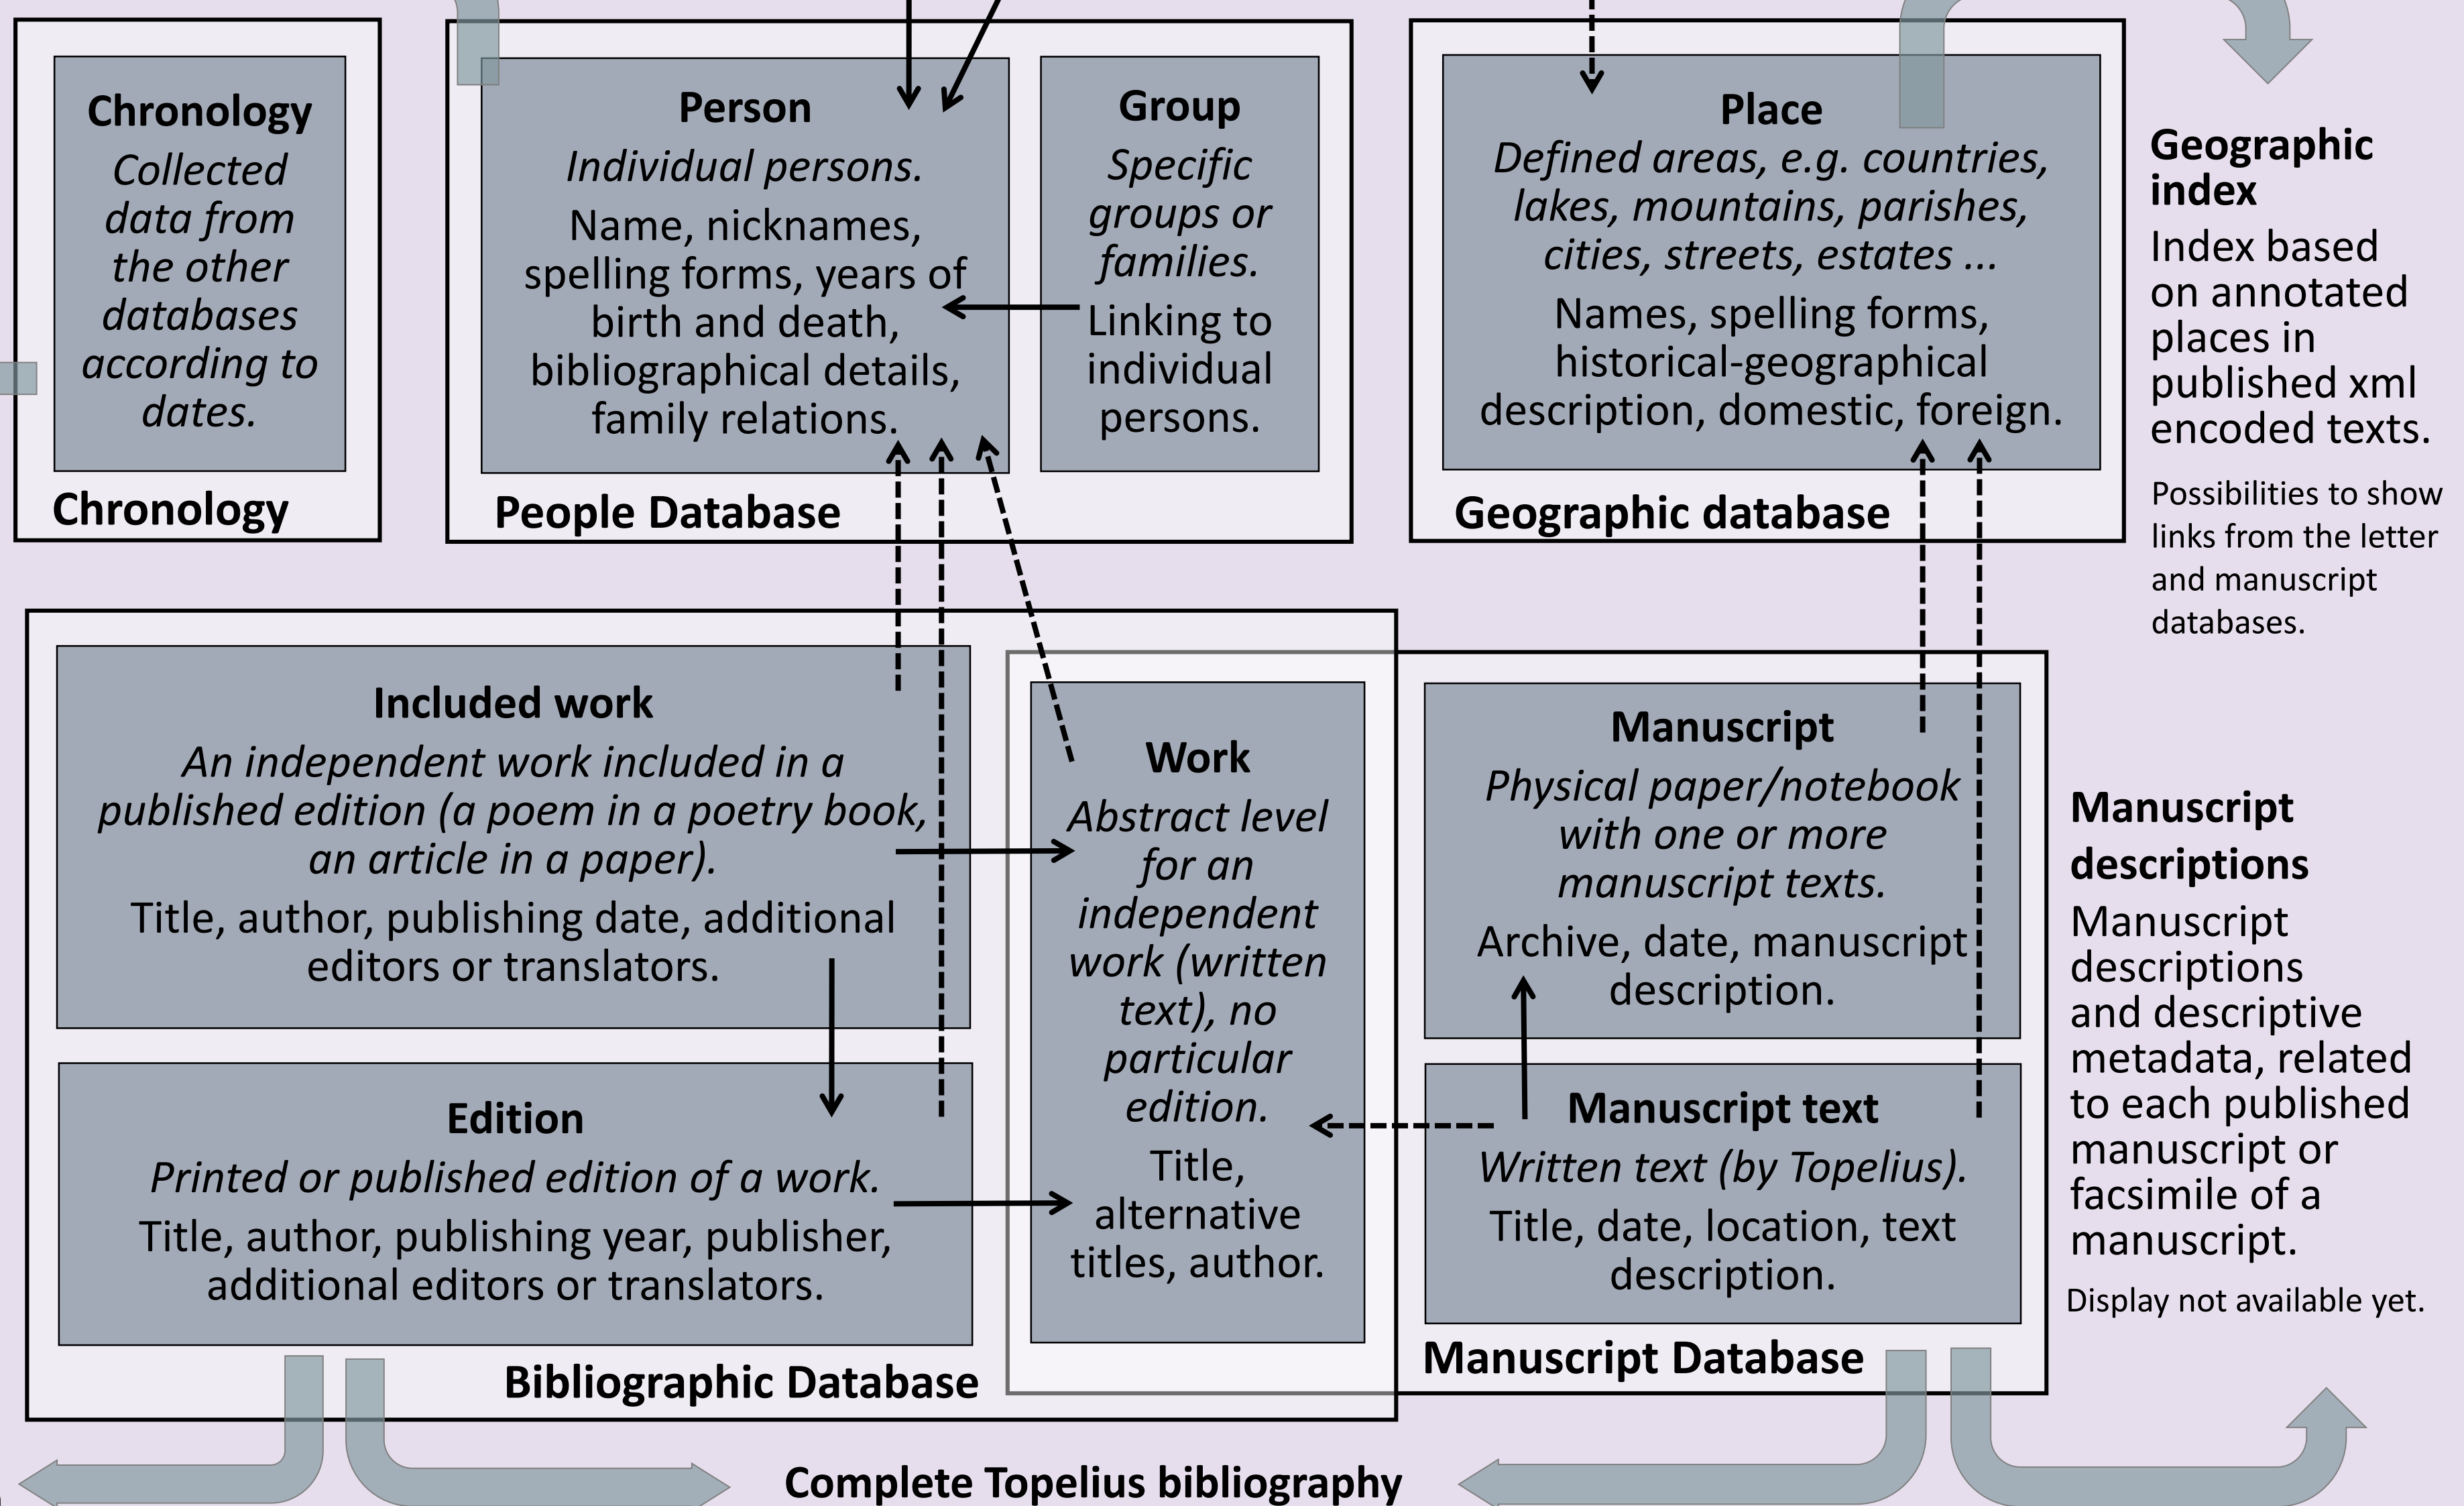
Chronology
Collected data from the other databases according to dates.
Chronology

Person
Individual persons.
Name, nicknames, spelling forms, years of birth and death, bibliographical details, family relations.

Group
Specific groups or families.
Linking to individual persons.

People Database

Place
Defined areas, e.g. countries, lakes, mountains, parishes, cities, streets, estates ...
Names, spelling forms, historical-geographical description, domestic, foreign.

Geographic database

Geographic index
Index based on annotated places in published xml encoded texts.

Possibilities to show links from the letter and manuscript databases.

Included work
An independent work included in a published edition (a poem in a poetry book, an article in a paper).
Title, author, publishing date, additional editors or translators.

Edition
Printed or published edition of a work.
Title, author, publishing year, publisher, additional editors or translators.

Work
Abstract level for an independent work (written text), no particular edition.
Title, alternative titles, author.

Bibliographic Database

Manuscript
Physical paper/notebook with one or more manuscript texts.
Archive, date, manuscript description.

Manuscript text
Written text (by Topelius).
Title, date, location, text description.

Manuscript Database

Manuscript descriptions
Manuscript descriptions and descriptive metadata, related to each published manuscript or facsimile of a manuscript.
Display not available yet.

Complete Topelius bibliography